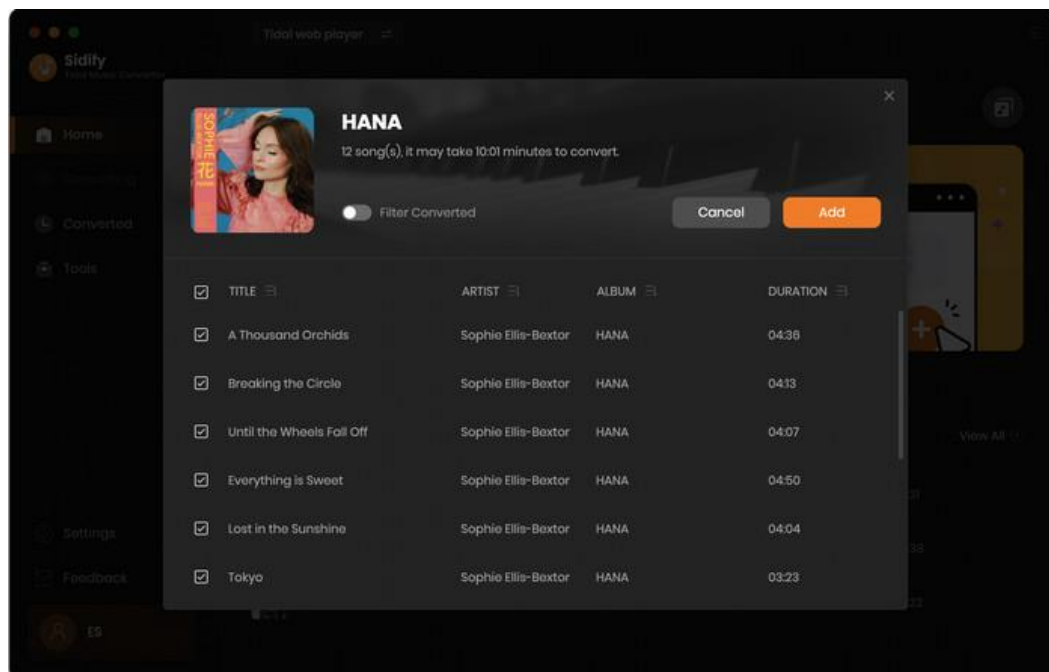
Sidify

Tidal web player

Home

Converted

Tools

Settings

Feedback

ES

View All

SOPHIE 花

HANA

12 song(s), it may take 10:01 minutes to convert.

Filter Converted

Cancel

Add

| | TITLE | ARTIST | ALBUM | DURATION |
|---|---|---|---|---|
| ☑ | A Thousand Orchids | Sophie Ellis-Bextor | HANA | 04:36 |
| ☑ | Breaking the Circle | Sophie Ellis-Bextor | HANA | 04:13 |
| ☑ | Until the Wheels Fall Off | Sophie Ellis-Bextor | HANA | 04:07 |
| ☑ | Everything is Sweet | Sophie Ellis-Bextor | HANA | 04:50 |
| ☑ | Lost in the Sunshine | Sophie Ellis-Bextor | HANA | 04:04 |
| ☑ | Tokyo | Sophie Ellis-Bextor | HANA | 03:23 |